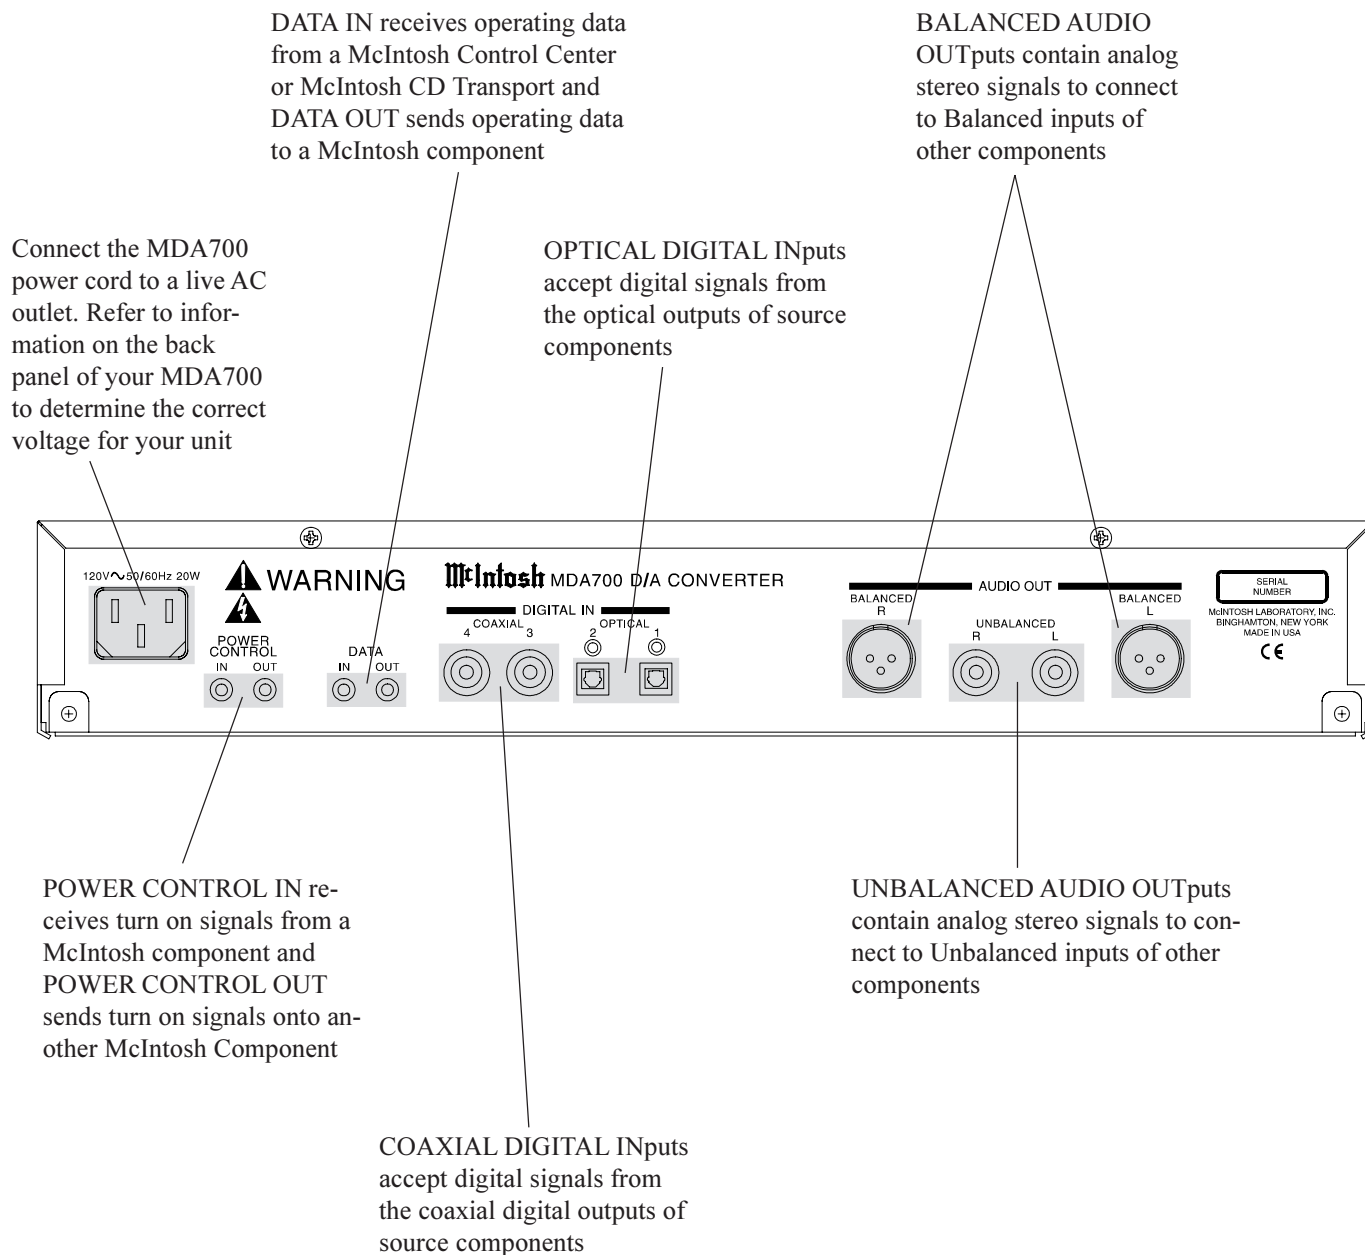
DATA IN receives operating data from a McIntosh Control Center or McIntosh CD Transport and DATA OUT sends operating data to a McIntosh component

BALANCED AUDIO OUTputs contain analog stereo signals to connect to Balanced inputs of other components

Connect the MDA700 power cord to a live AC outlet. Refer to information on the back panel of your MDA700 to determine the correct voltage for your unit

OPTICAL DIGITAL INputs accept digital signals from the optical outputs of source components

120V∿50/60Hz 20W

WARNING

McIntosh MDA700 D/A CONVERTER

DIGITAL IN

COAXIAL

4 3

OPTICAL

2 1

AUDIO OUT

BALANCED R

UNBALANCED R L

BALANCED L

SERIAL NUMBER

McINTOSH LABORATORY, INC. BINGHAMTON, NEW YORK MADE IN USA

CE

POWER CONTROL

IN OUT

DATA

IN OUT

POWER CONTROL IN receives turn on signals from a McIntosh component and POWER CONTROL OUT sends turn on signals onto another McIntosh Component

UNBALANCED AUDIO OUTputs contain analog stereo signals to connect to Unbalanced inputs of other components

COAXIAL DIGITAL INputs accept digital signals from the coaxial digital outputs of source components